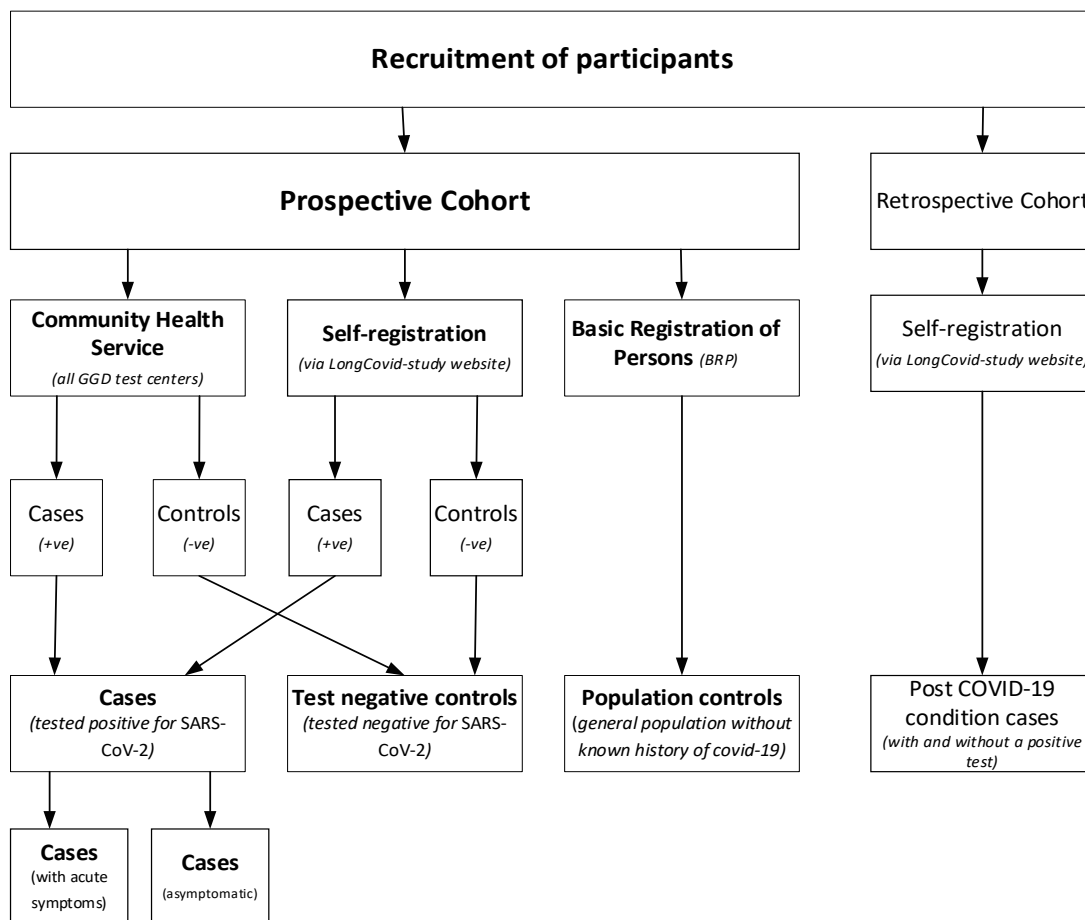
Recruitment of participants

Prospective Cohort

Retrospective Cohort

Community Health Service
(all GGD test centers)

Self-registration
(via LongCovid-study website)

Basic Registration of Persons (BRP)

Self-registration
(via LongCovid-study website)

Cases
(+ve)

Controls
(-ve)

Cases
(+ve)

Controls
(-ve)

Cases
(tested positive for SARS-CoV-2)

Test negative controls
(tested negative for SARS-CoV-2)

Population controls
(general population without known history of covid-19)

Post COVID-19 condition cases
(with and without a positive test)

Cases
(with acute symptoms)

Cases
(asymptomatic)